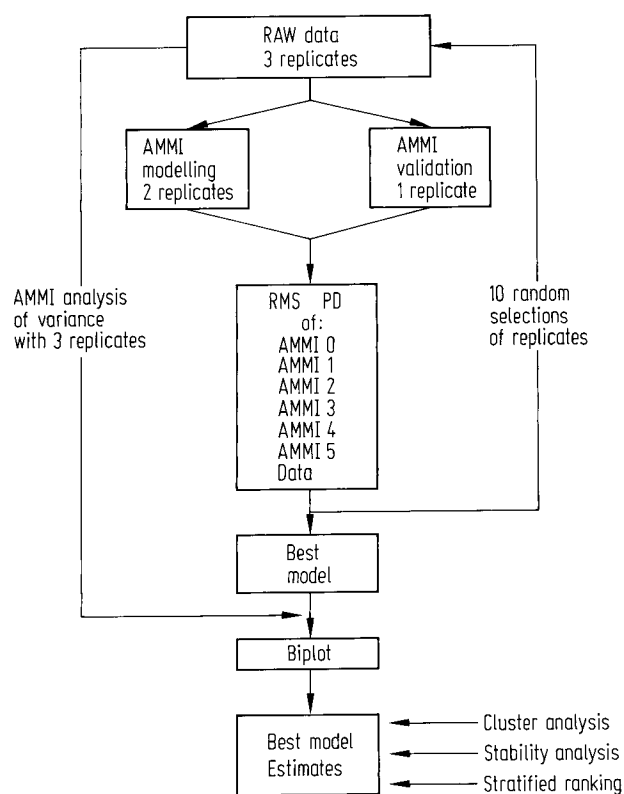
RAW data
3 replicates

AMMI
modelling
2 replicates

AMMI
validation
1 replicate

AMMI analysis
of variance
with 3 replicates

RMS PD
of:
AMMI 0
AMMI 1
AMMI 2
AMMI 3
AMMI 4
AMMI 5
Data

10 random
selections
of replicates

Best
model

Biplot

Best model
Estimates

Cluster analysis
Stability analysis
Stratified ranking